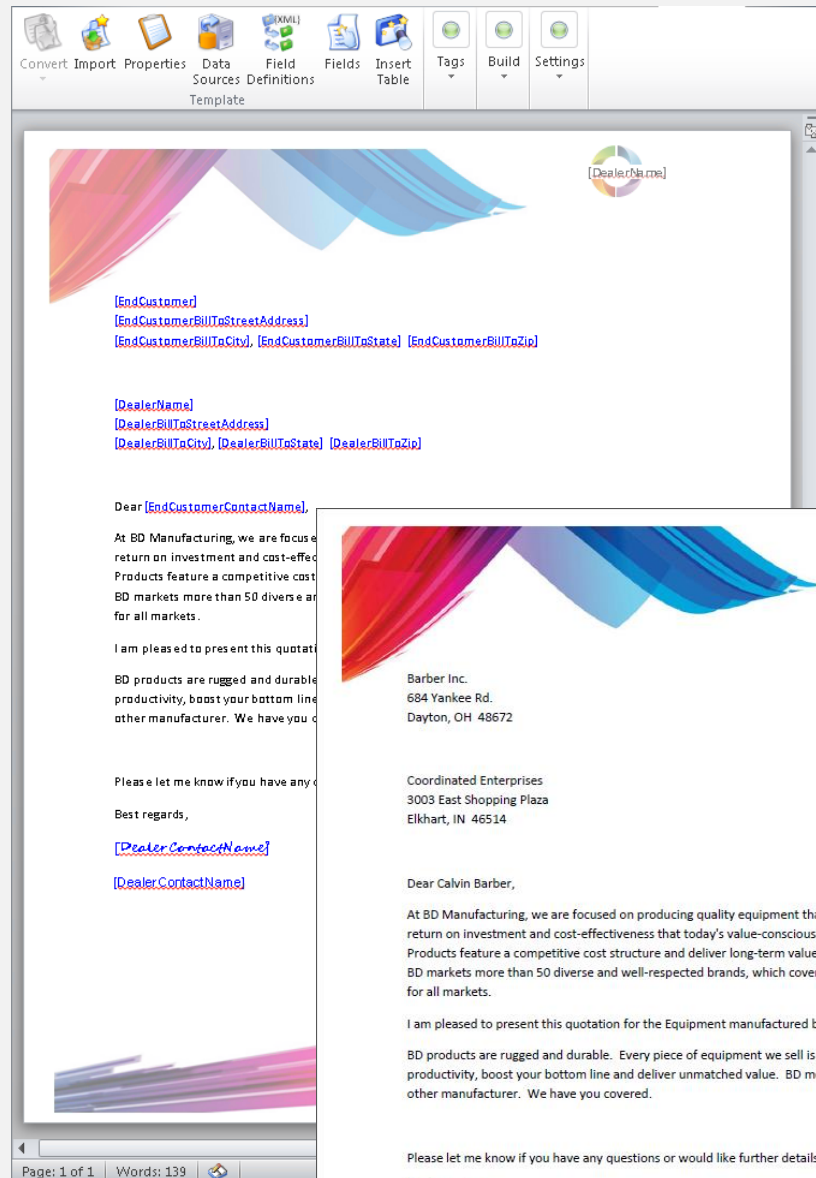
Convert Import Properties Data Sources Field Definitions Fields Insert Table
Template
Tags Build Settings

[DealerName]

[EndCustomer]
[EndCustomerBillToStreetAddress]
[EndCustomerBillToCity], [EndCustomerBillToState] [EndCustomerBillToZip]

[DealerName]
[DealerBillToStreetAddress]
[DealerBillToCity], [DealerBillToState] [DealerBillToZip]

Dear [EndCustomerContactName],

At BD Manufacturing, we are focuse
return on investment and cost-effec
Products feature a competitive cost
BD markets more than 50 diverse ar
for all markets.

I am pleased to present this quotati

BD products are rugged and durable
productivity, boost your bottom line
other manufacturer. We have you c

Please let me know if you have any c

Best regards,

[DealerContactName]

[DealerContactName]

Page: 1 of 1 | Words: 139

Barber Inc.
684 Yankee Rd.
Dayton, OH 48672

Coordinated Enterprises
3003 East Shopping Plaza
Elkhart, IN 46514

Dear Calvin Barber,

At BD Manufacturing, we are focused on producing quality equipment tha
return on investment and cost-effectiveness that today's value-conscious
Products feature a competitive cost structure and deliver long-term value
BD markets more than 50 diverse and well-respected brands, which cover
for all markets.

I am pleased to present this quotation for the Equipment manufactured b

BD products are rugged and durable. Every piece of equipment we sell is
productivity, boost your bottom line and deliver unmatched value. BD m
other manufacturer. We have you covered.

Please let me know if you have any questions or would like further details